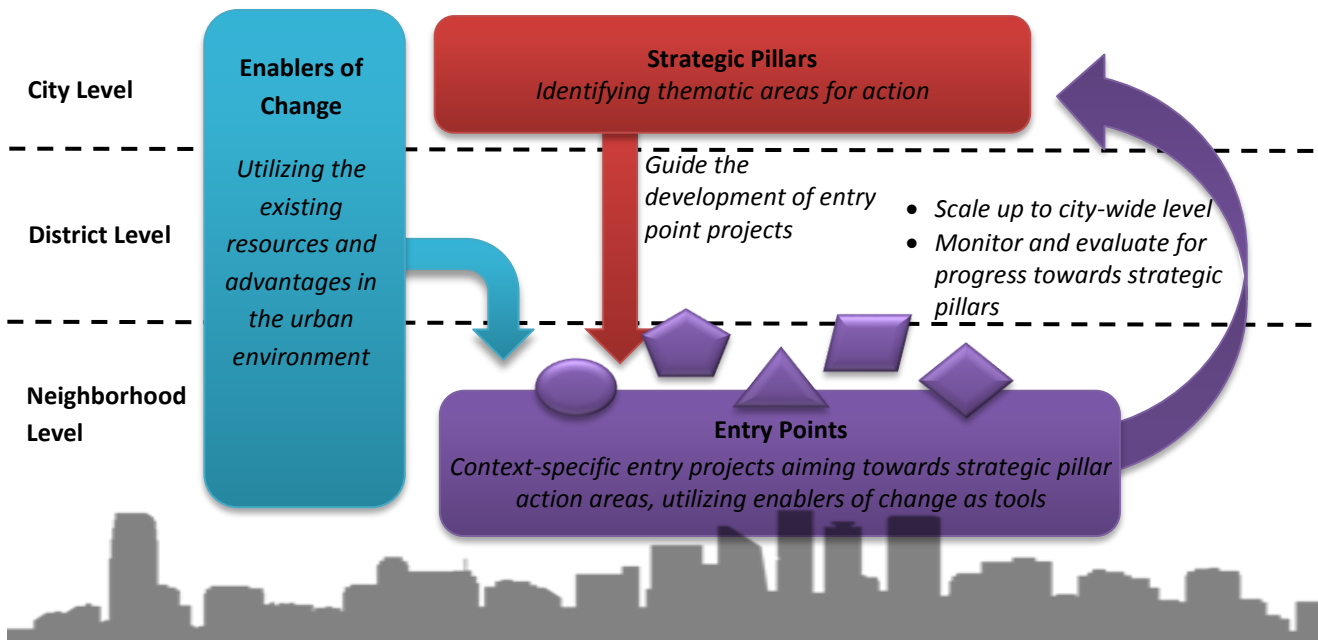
City Level

District Level

Neighborhood Level

Enablers of Change

Utilizing the existing resources and advantages in the urban environment

Strategic Pillars
Identifying thematic areas for action

Guide the development of entry point projects

• Scale up to city-wide level
• Monitor and evaluate for progress towards strategic pillars

Entry Points
Context-specific entry projects aiming towards strategic pillar action areas, utilizing enablers of change as tools